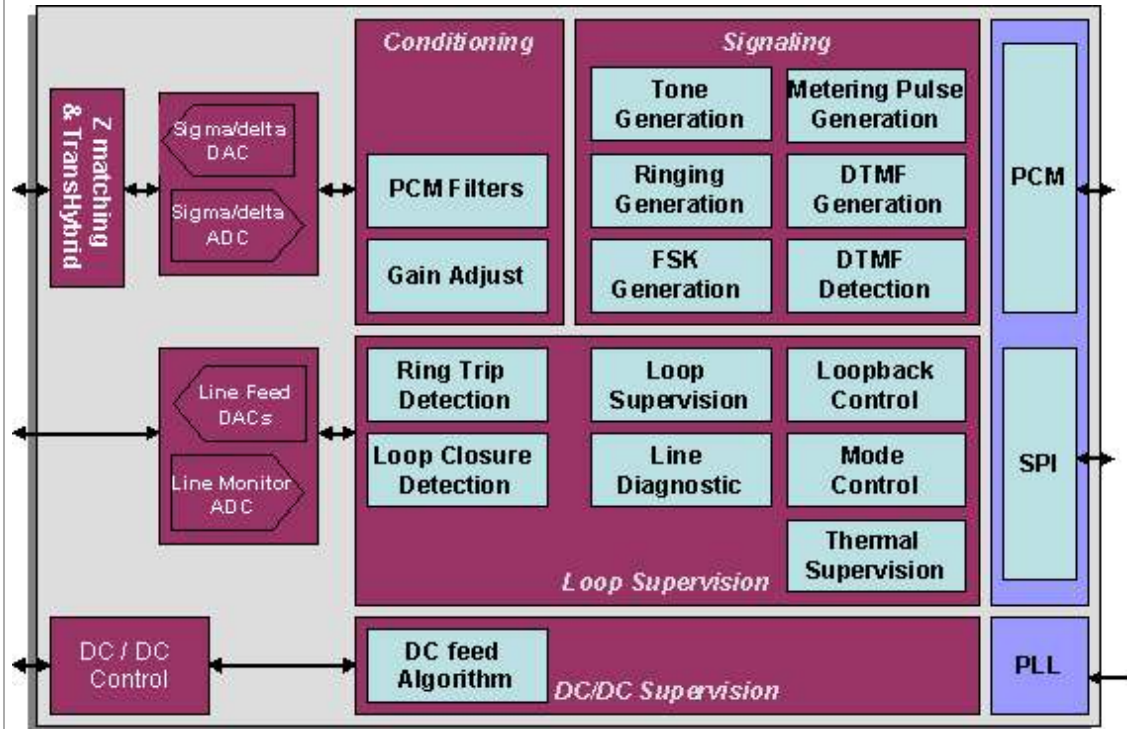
Z matching & TransHybrid

Sigma/delta DAC

Sigma/delta ADC

Conditioning

PCM Filters

Gain Adjust

Signaling

Tone Generation

Metering Pulse Generation

Ringing Generation

DTMF Generation

FSK Generation

DTMF Detection

PCM

Line Feed DACs

Line Monitor ADC

Ring Trip Detection

Loop Supervision

Loopback Control

Loop Closure Detection

Line Diagnostic

Mode Control

Thermal Supervision

Loop Supervision

SPI

DC / DC Control

DC feed Algorithm

DC/DC Supervision

PLL